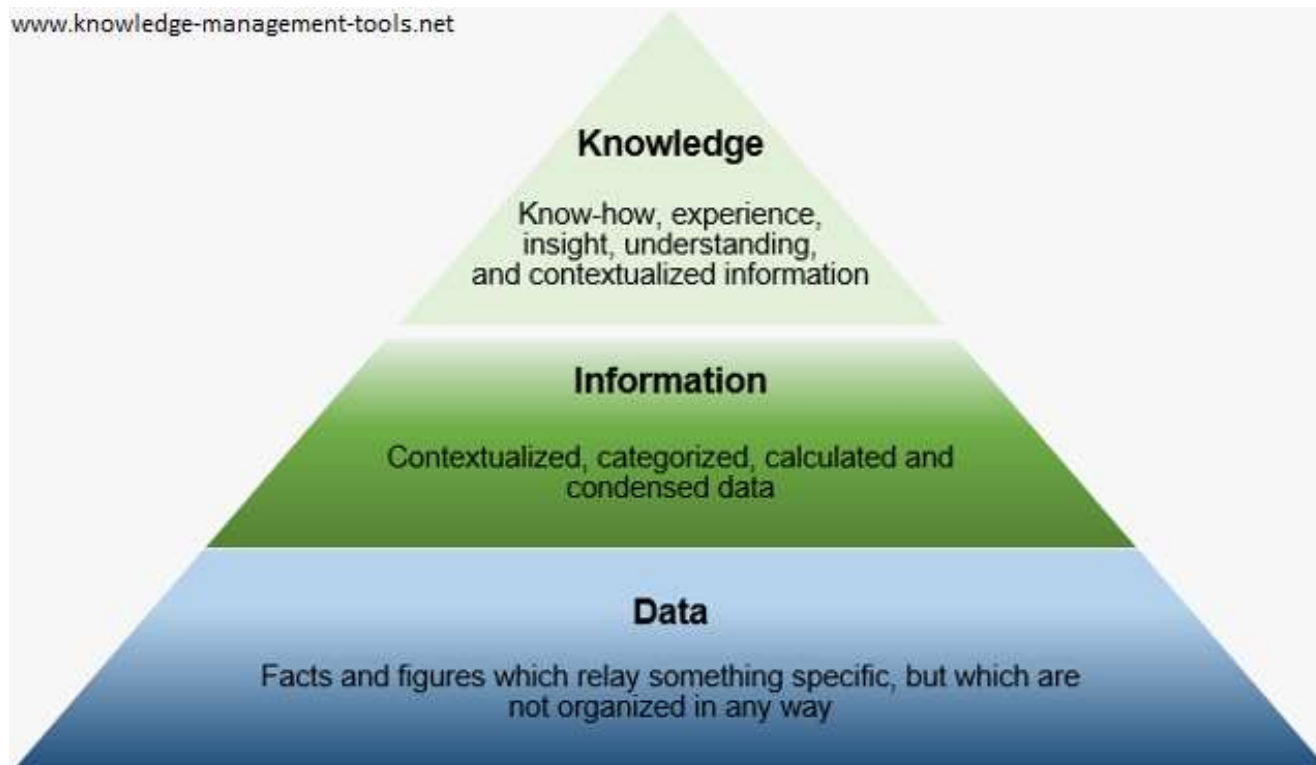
www.knowledge-management-tools.net

Knowledge

Know-how, experience, insight, understanding, and contextualized information

Information

Contextualized, categorized, calculated and condensed data

Data

Facts and figures which relay something specific, but which are not organized in any way